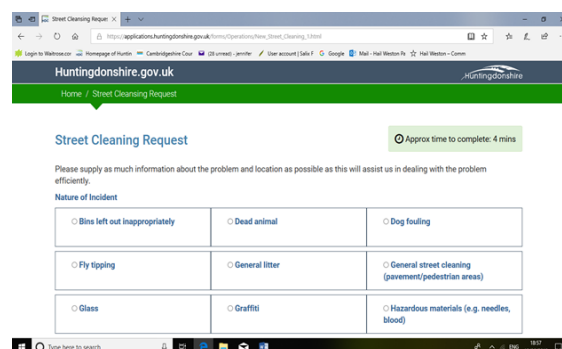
Street Cleansing Reque ×

https://applications.huntingdonshire.gov.uk/forms/Operations/New_Street_Cleaning_1.html

Login to Waitrose.co | Homepage of Huntin | Cambridgeshire Cour | (28 unread) - jennifer | User account | Salix F | Google | Mail - Hail Weston Pa | Hail Weston – Comm

Huntingdonshire.gov.uk

Huntingdonshire

Home / Street Cleansing Request

Street Cleaning Request

Approx time to complete: 4 mins

Please supply as much information about the problem and location as possible as this will assist us in dealing with the problem efficiently.

Nature of Incident

| Bins left out inappropriately | Dead animal | Dog fouling |
|---|---|---|
| Fly tipping | General litter | General street cleaning (pavement/pedestrian areas) |
| Glass | Graffiti | Hazardous materials (e.g. needles, blood) |

Type here to search

ENG 18:57